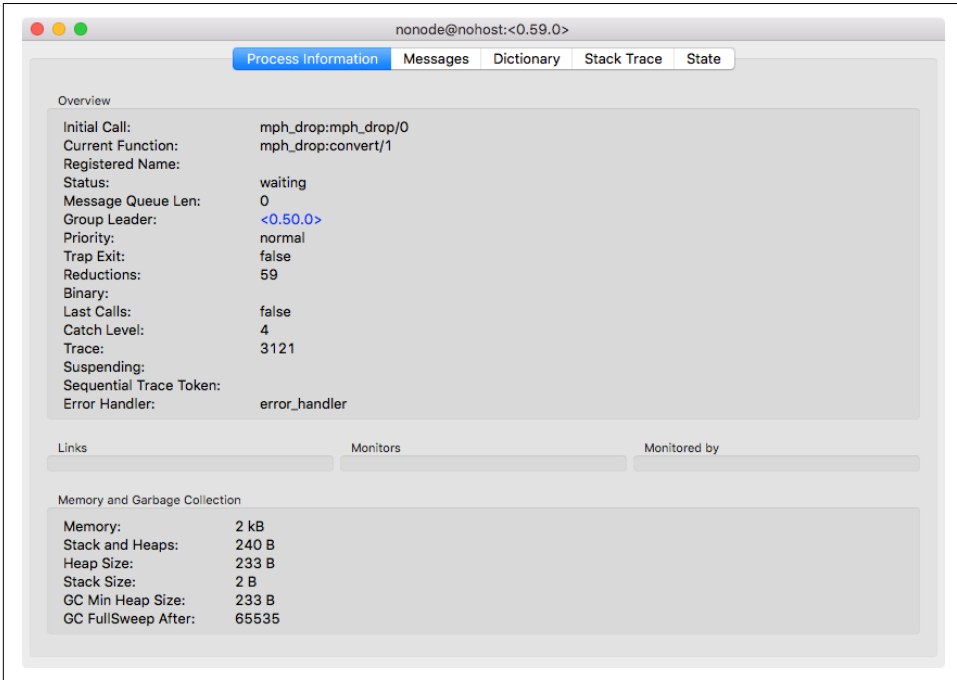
nonode@nohost:<0.59.0>

Process Information | Messages | Dictionary | Stack Trace | State

Overview

| | |
|---|---|
| Initial Call: | mph_drop:mph_drop/0 |
| Current Function: | mph_drop:convert/1 |
| Registered Name: | |
| Status: | waiting |
| Message Queue Len: | 0 |
| Group Leader: | <0.50.0> |
| Priority: | normal |
| Trap Exit: | false |
| Reductions: | 59 |
| Binary: | |
| Last Calls: | false |
| Catch Level: | 4 |
| Trace: | 3121 |
| Suspending: | |
| Sequential Trace Token: | |
| Error Handler: | error_handler |

Links

Monitors

Monitored by

Memory and Garbage Collection

| | |
|---|---|
| Memory: | 2 kB |
| Stack and Heaps: | 240 B |
| Heap Size: | 233 B |
| Stack Size: | 2 B |
| GC Min Heap Size: | 233 B |
| GC FullSweep After: | 65535 |